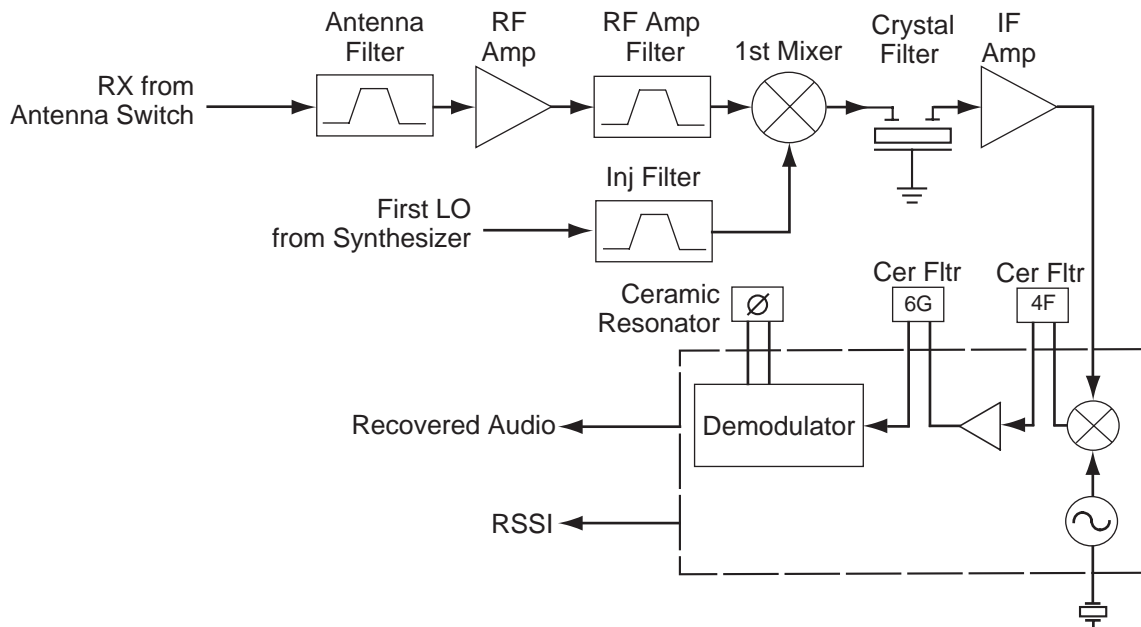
Antenna Filter

RF Amp

RF Amp Filter

1st Mixer

Crystal Filter

IF Amp

RX from Antenna Switch

Inj Filter

First LO from Synthesizer

Ceramic Resonator

Ø

Cer Fltr

6G

Cer Fltr

4F

Recovered Audio

Demodulator

RSSI